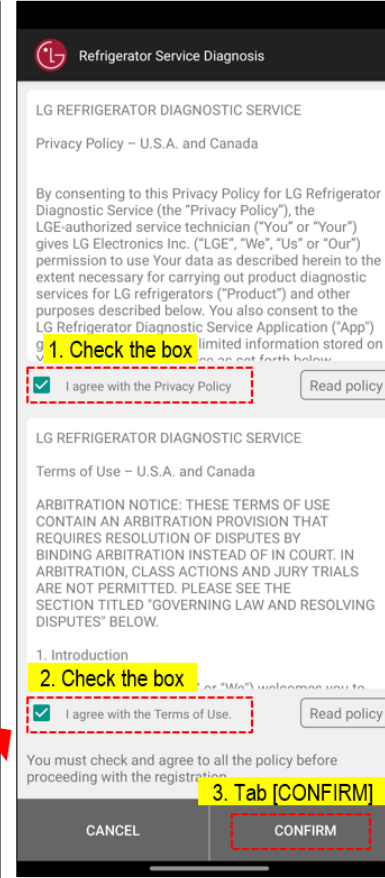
Refrigerator Service Diagnosis

LG REFRIGERATOR DIAGNOSTIC SERVICE

Privacy Policy – U.S.A. and Canada

By consenting to this Privacy Policy for LG Refrigerator Diagnostic Service (the "Privacy Policy"), the LGE-authorized service technician ("You" or "Your") gives LG Electronics Inc. ("LGE", "We", "Us" or "Our") permission to use Your data as described herein to the extent necessary for carrying out product diagnostic services for LG refrigerators ("Product") and other purposes described below. You also consent to the LG Refrigerator Diagnostic Service Application ("App") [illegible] limited information stored on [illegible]

1. Check the box

I agree with the Privacy Policy

Read policy

LG REFRIGERATOR DIAGNOSTIC SERVICE

Terms of Use – U.S.A. and Canada

ARBITRATION NOTICE: THESE TERMS OF USE CONTAIN AN ARBITRATION PROVISION THAT REQUIRES RESOLUTION OF DISPUTES BY BINDING ARBITRATION INSTEAD OF IN COURT. IN ARBITRATION, CLASS ACTIONS AND JURY TRIALS ARE NOT PERMITTED. PLEASE SEE THE SECTION TITLED "GOVERNING LAW AND RESOLVING DISPUTES" BELOW.

1. Introduction

2. Check the box

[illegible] or "We") welcomes you to

I agree with the Terms of Use.

Read policy

You must check and agree to all the policy before proceeding with the registration.

3. Tab [CONFIRM]

CANCEL

CONFIRM